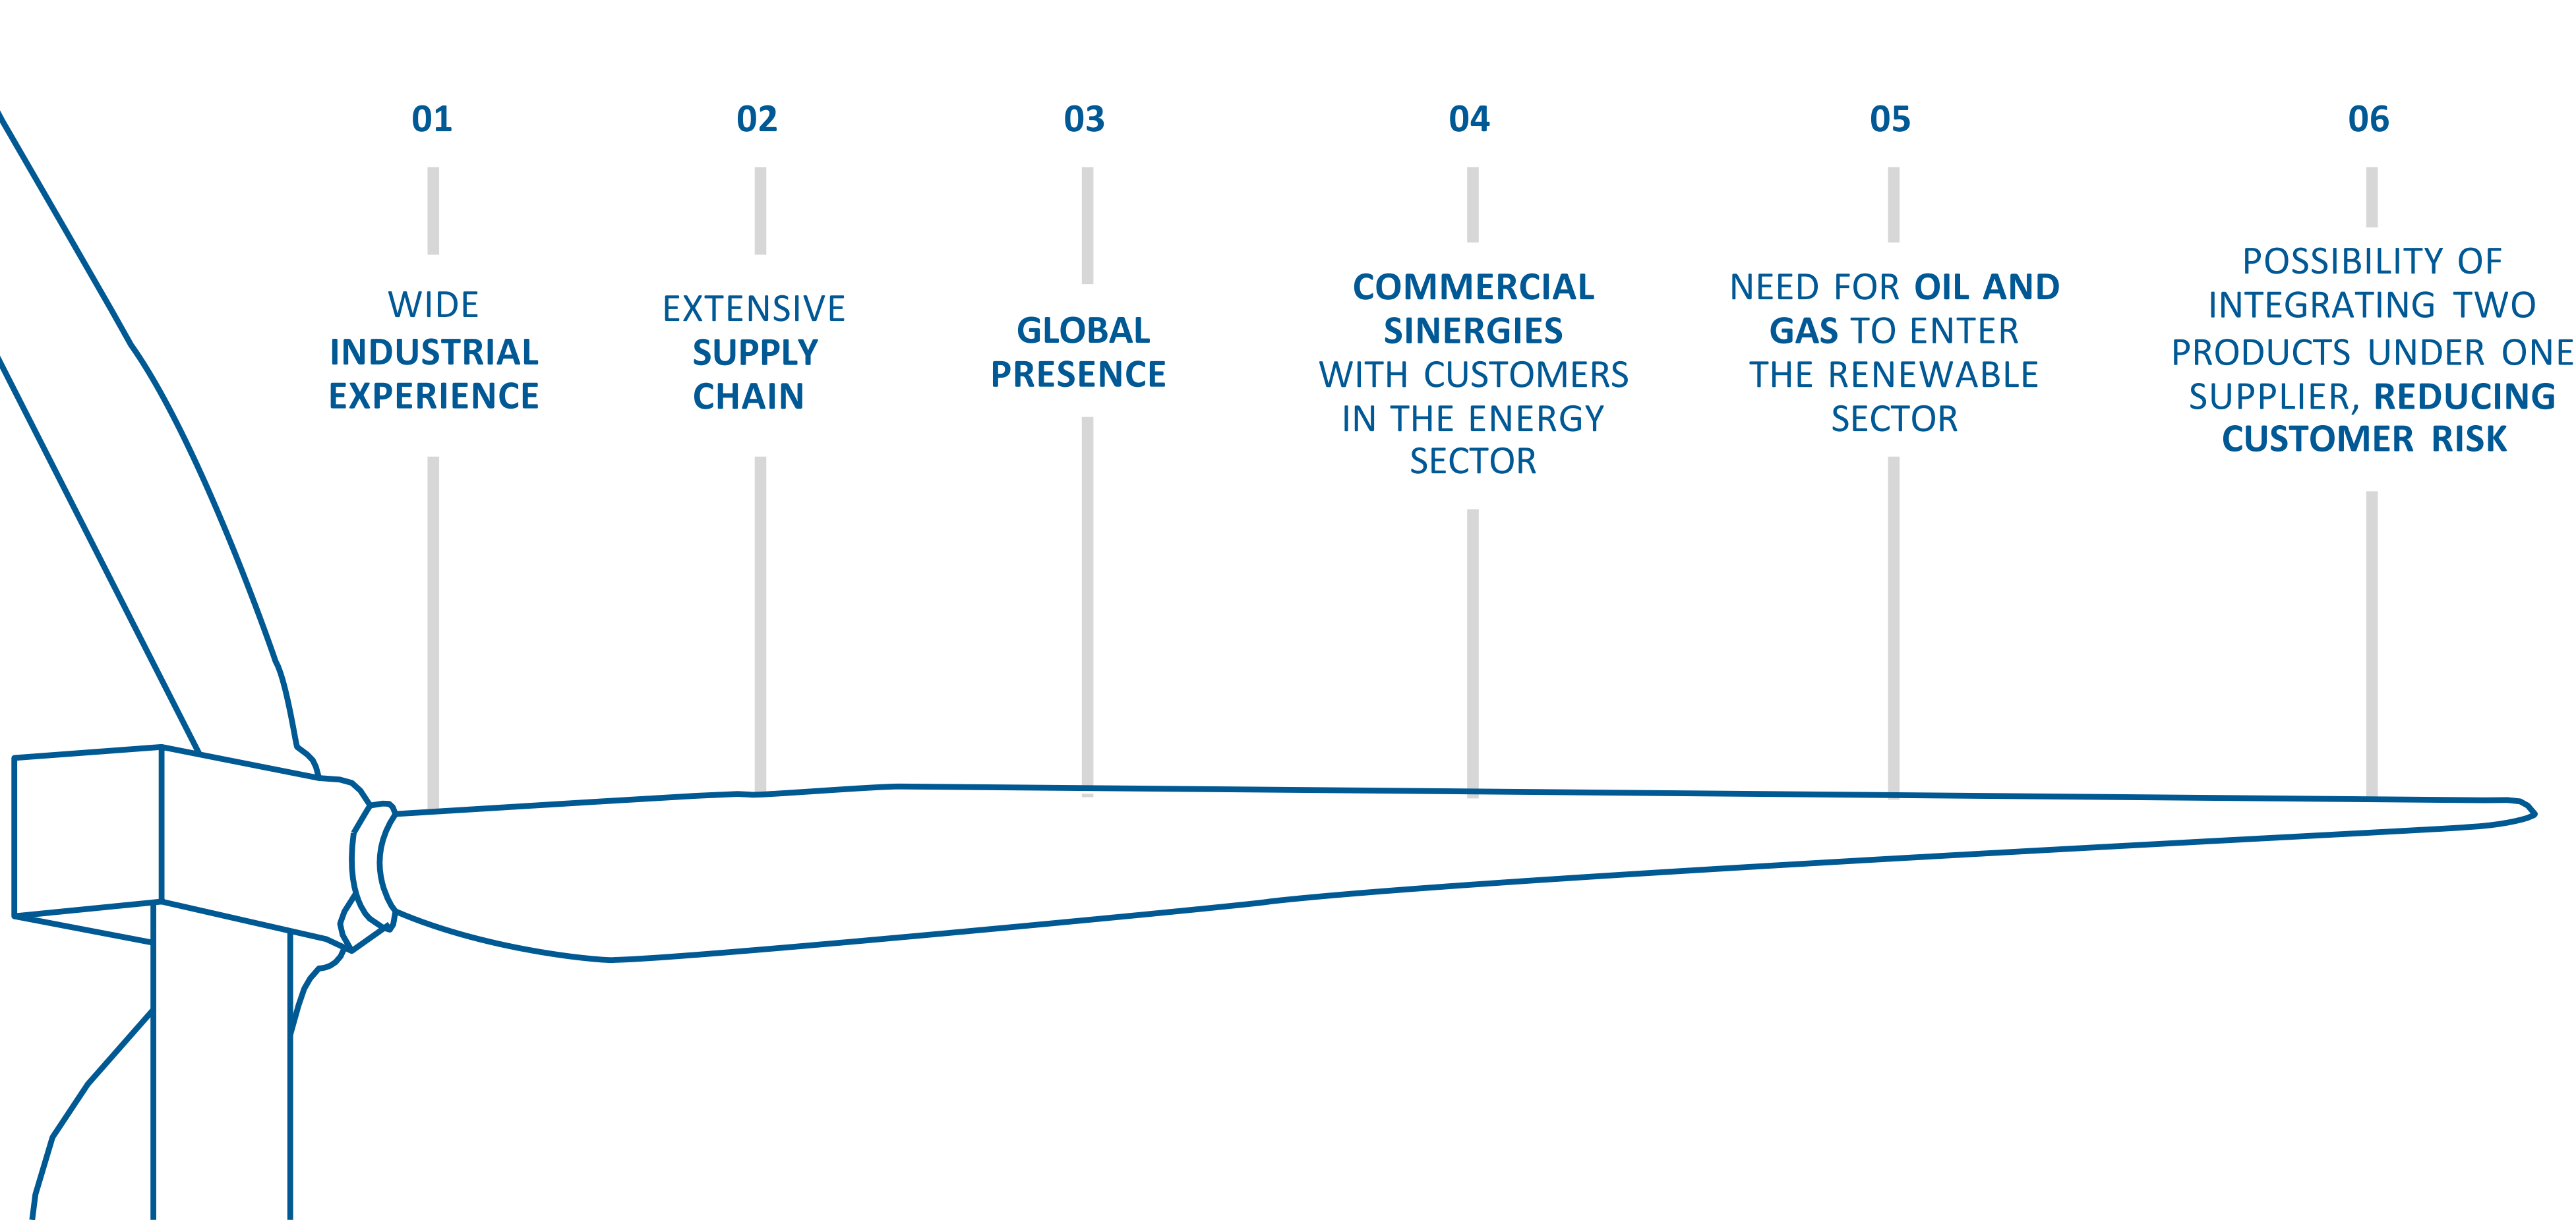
01

WIDE INDUSTRIAL EXPERIENCE

02

EXTENSIVE SUPPLY CHAIN

03

GLOBAL PRESENCE

04

COMMERCIAL SINERGIES WITH CUSTOMERS IN THE ENERGY SECTOR

05

NEED FOR OIL AND GAS TO ENTER THE RENEWABLE SECTOR

06

POSSIBILITY OF INTEGRATING TWO PRODUCTS UNDER ONE SUPPLIER, REDUCING CUSTOMER RISK